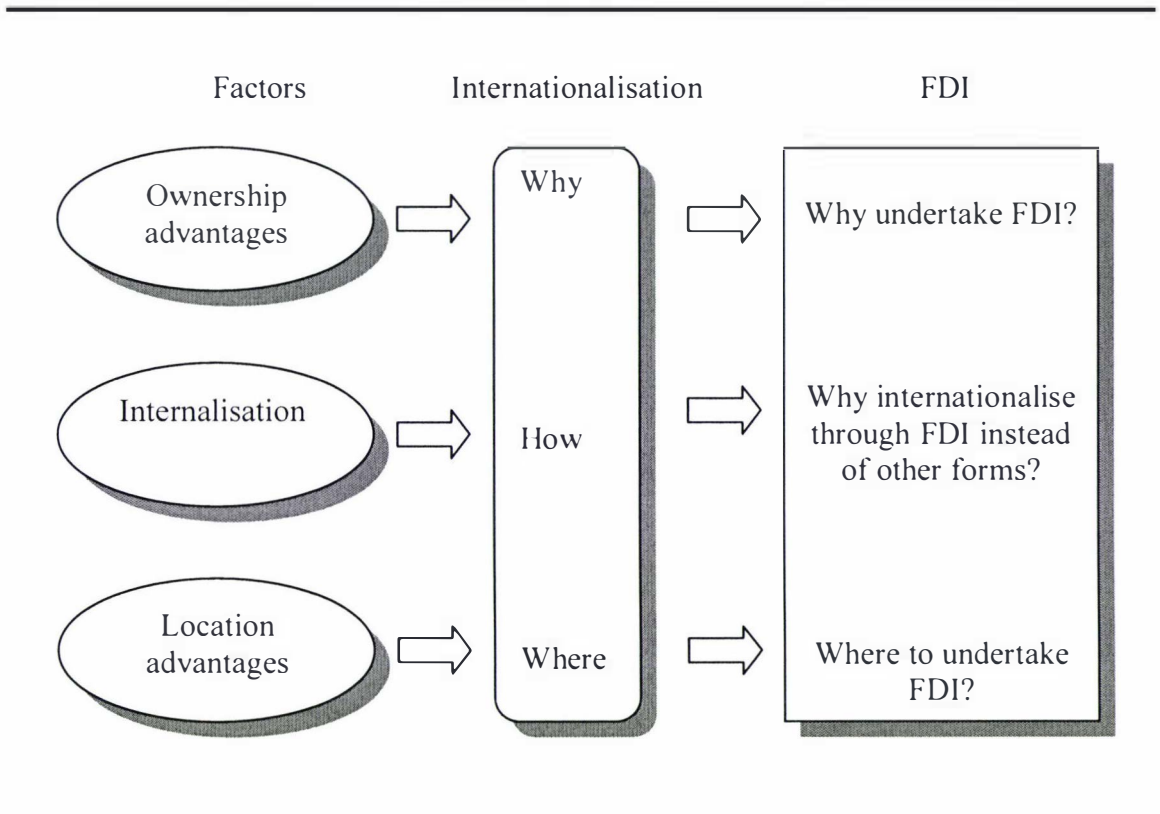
Factors

Internationalisation

FDI

Ownership advantages

Why

Why undertake FDI?

Internalisation

How

Why internationalise through FDI instead of other forms?

Location advantages

Where

Where to undertake FDI?